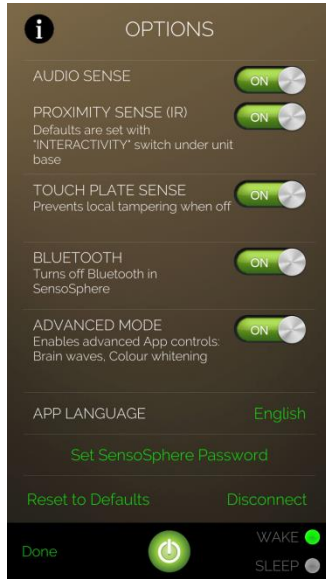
i OPTIONS

AUDIO SENSE ON

PROXIMITY SENSE (IR) ON
Defaults are set with "INTERACTIVITY" switch under unit base

TOUCH PLATE SENSE ON
Prevents local tampering when off

BLUETOOTH ON
Turns off Bluetooth in SensoSphere

ADVANCED MODE ON
Enables advanced App controls: Brain waves, Colour whitening

APP LANGUAGE English

Set SensoSphere Password

Reset to Defaults Disconnect

Done WAKE SLEEP